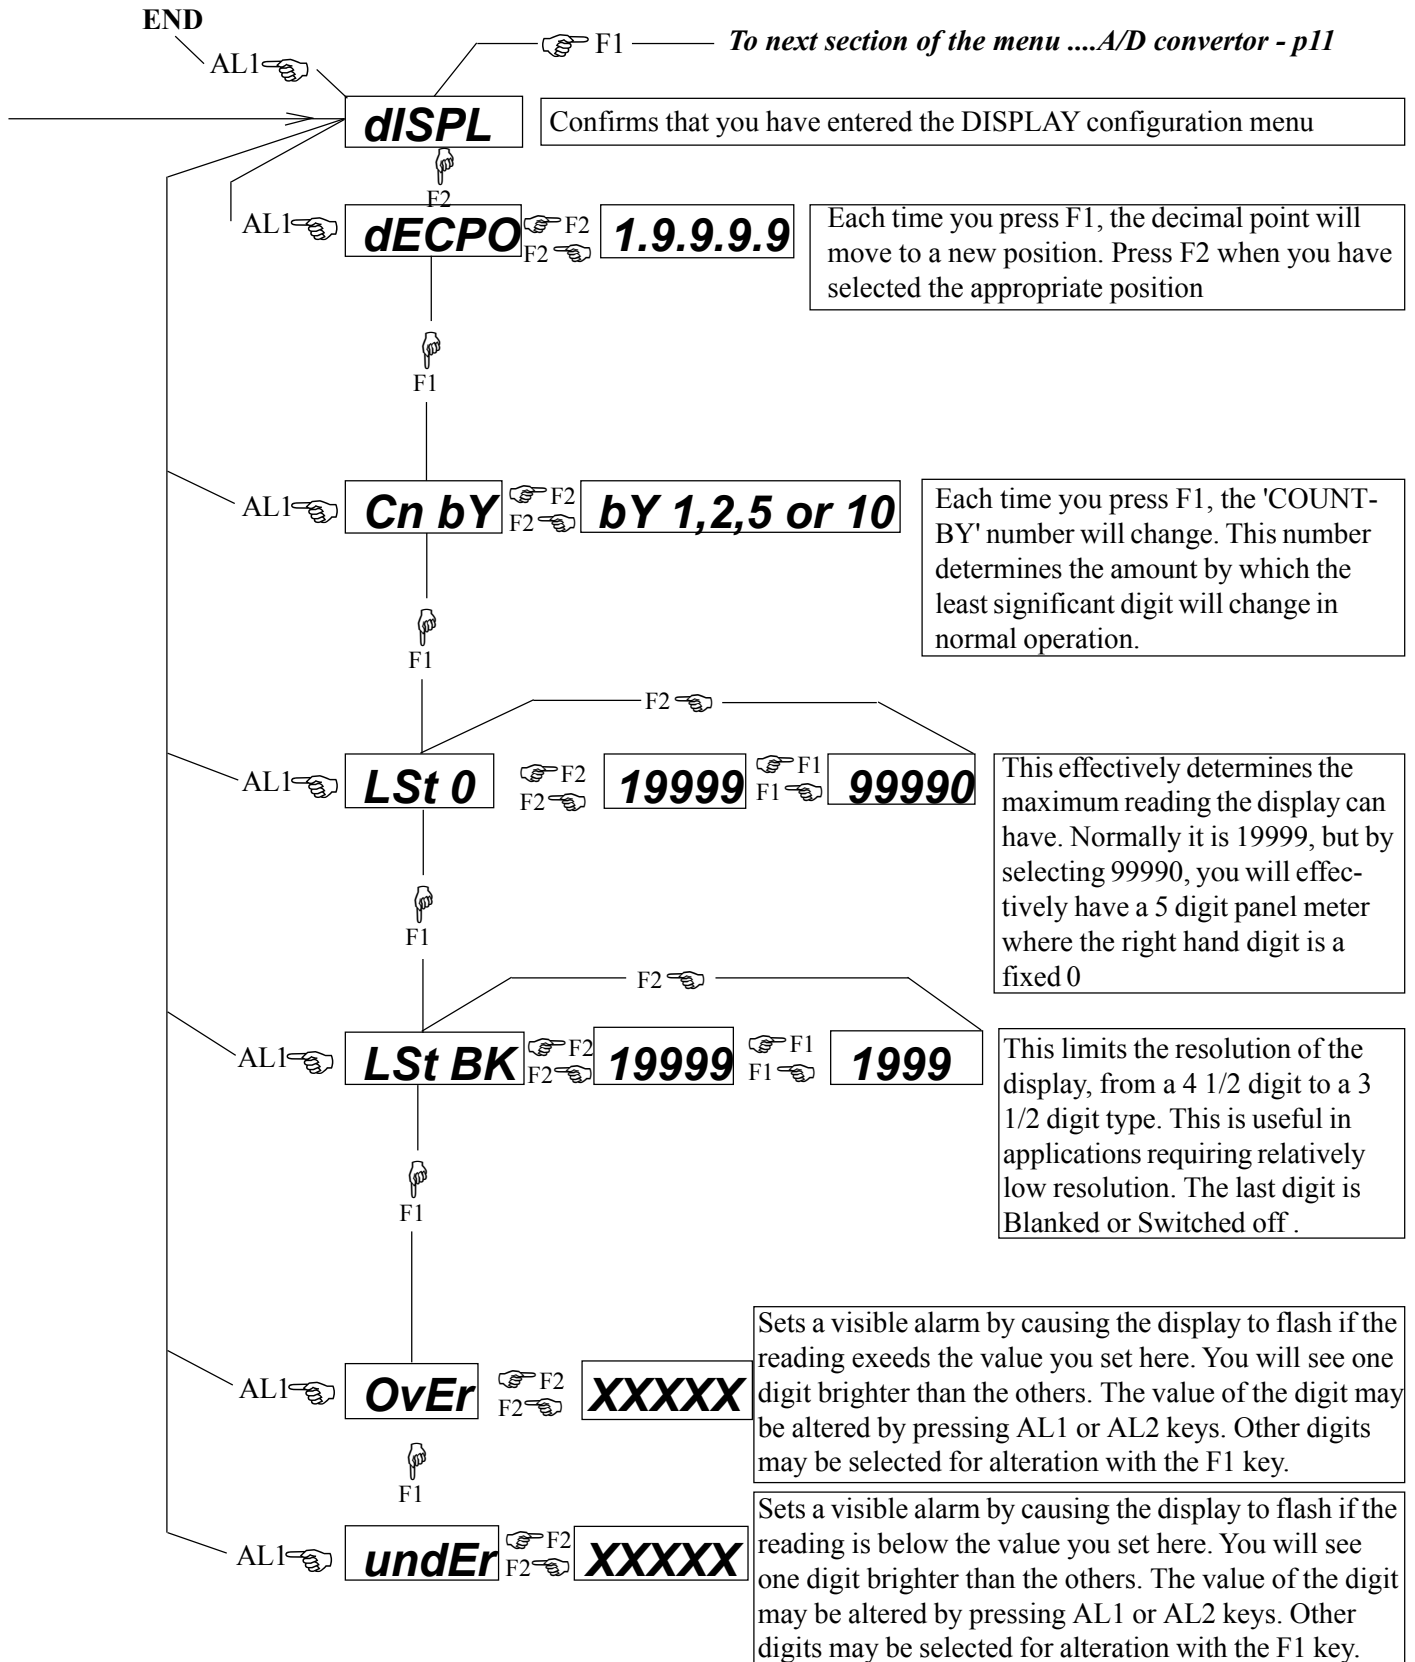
END

AL1

F1 *To next section of the menu ....A/D convertor - p11*

dISPL

Confirms that you have entered the DISPLAY configuration menu

F2

AL1 dECPO F2 F2 1.9.9.9.9

Each time you press F1, the decimal point will move to a new position. Press F2 when you have selected the appropriate position

F1

AL1 Cn bY F2 F2 bY 1,2,5 or 10

Each time you press F1, the 'COUNT-BY' number will change. This number determines the amount by which the least significant digit will change in normal operation.

F1

F2

AL1 LSt 0 F2 F2 19999 F1 F1 99990

This effectively determines the maximum reading the display can have. Normally it is 19999, but by selecting 99990, you will effectively have a 5 digit panel meter where the right hand digit is a fixed 0

F1

F2

AL1 LSt BK F2 F2 19999 F1 F1 1999

This limits the resolution of the display, from a 4 1/2 digit to a 3 1/2 digit type. This is useful in applications requiring relatively low resolution. The last digit is Blanked or Switched off .

F1

AL1 OvEr F2 F2 XXXXX

Sets a visible alarm by causing the display to flash if the reading exeeds the value you set here. You will see one digit brighter than the others. The value of the digit may be altered by pressing AL1 or AL2 keys. Other digits may be selected for alteration with the F1 key.

F1

AL1 undEr F2 F2 XXXXX

Sets a visible alarm by causing the display to flash if the reading is below the value you set here. You will see one digit brighter than the others. The value of the digit may be altered by pressing AL1 or AL2 keys. Other digits may be selected for alteration with the F1 key.